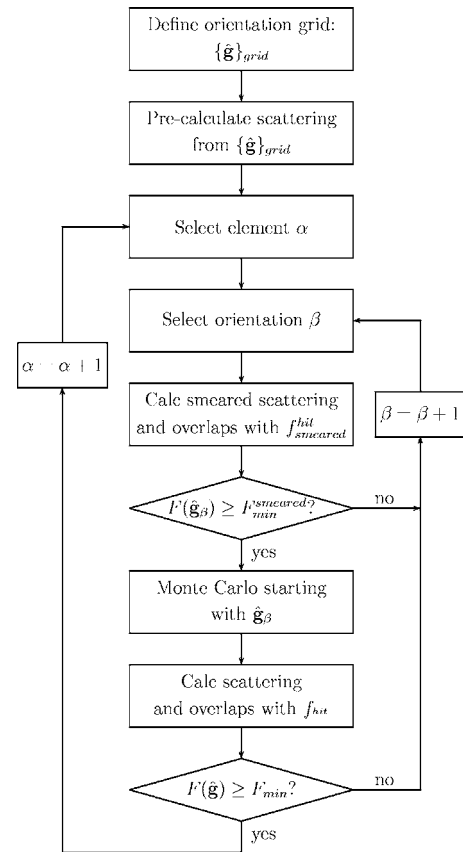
Define orientation grid: $\{\hat{\mathbf{g}}\}_{grid}$

Pre-calculate scattering from $\{\hat{\mathbf{g}}\}_{grid}$

Select element $\alpha$

$\alpha = \alpha + 1$

Select orientation $\beta$

Calc smeared scattering and overlaps with $f^{hit}_{smeared}$

$\beta = \beta + 1$

$F(\hat{\mathbf{g}}_{\beta}) \geq F^{smeared}_{min}$?

no

yes

Monte Carlo starting with $\hat{\mathbf{g}}_{\beta}$

Calc scattering and overlaps with $f_{hit}$

$F(\hat{\mathbf{g}}) \geq F_{min}$?

no

yes